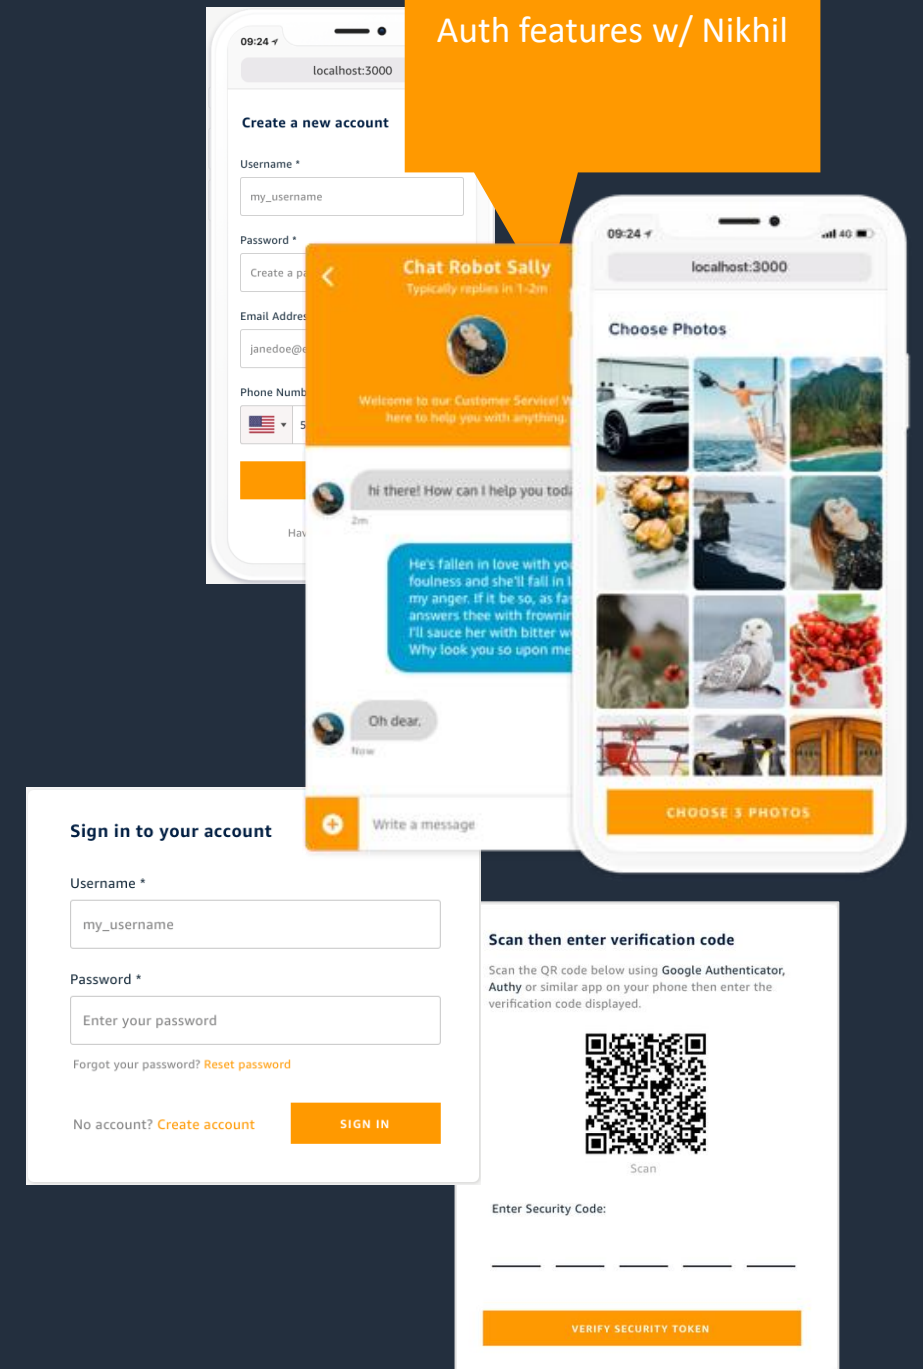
Auth features w/ Nikhil

09:24

localhost:3000

Create a new account

Username *

my_username

Password *

Create a pa

Email Addres

janedoe@e

Phone Numb

Hav

Chat Robot Sally

Typically replies in 1-2m

Welcome to our Customer Service! W here to help you with anything.

hi there! How can I help you toda

2m

He's fallen in love with yo foulness and she'll fall in l my anger. If it be so, as fa answers thee with frownin I'll sauce her with bitter w Why look you so upon me

Oh dear.

Now

Write a message

09:24

localhost:3000

Choose Photos

CHOOSE 3 PHOTOS

Sign in to your account

Username *

my_username

Password *

Enter your password

Forgot your password? Reset password

No account? Create account

SIGN IN

Scan then enter verification code

Scan the QR code below using Google Authenticator, Authy or similar app on your phone then enter the verification code displayed.

Scan

Enter Security Code:

VERIFY SECURITY TOKEN